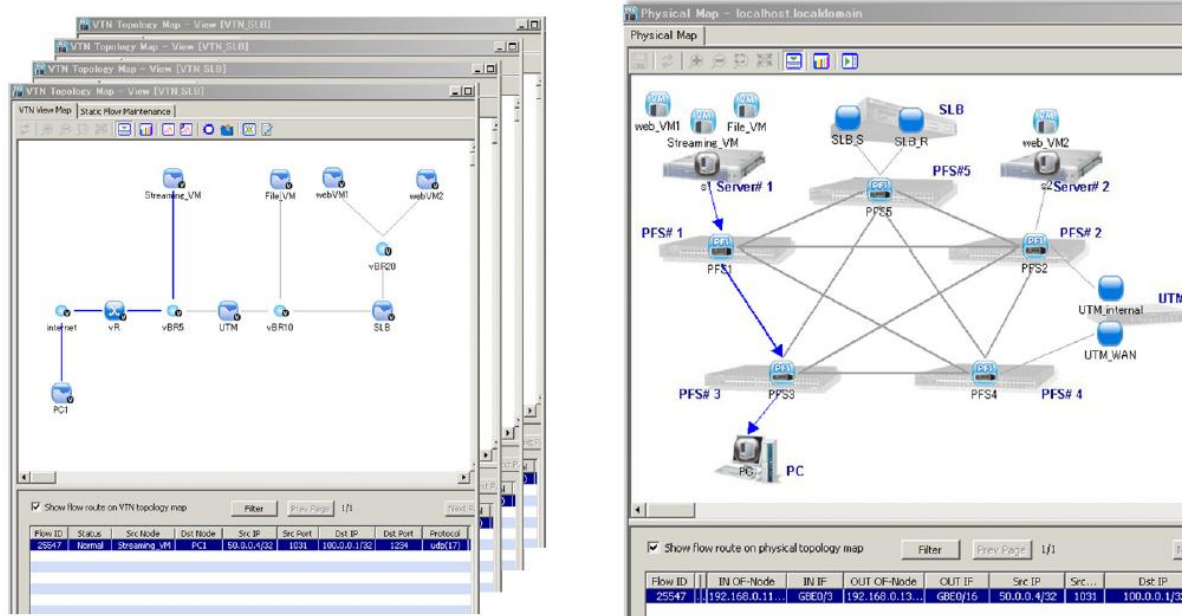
VTN Topology Map - View [VTN_SLB]
VTN Topology Map - View [VTN_SLB]
VTN Topology Map - View [VTN_SLB]
VTN Topology Map - View [VTN_SLB]

VTN View Map | Static Flow Maintenance

Streaming_VM
File_VM
webVM1
webVM2
vBR20
internet
vR
vBR5
UTM
vBR10
SLB
PC1

Show flow route on VTN topology map
Filter
Prev Page
1/1
Next P

| Flow ID | Status | Src Node | Dst Node | Src IP | Src Port | Dst IP | Dst Port | Protocol |
|---|---|---|---|---|---|---|---|---|
| 25547 | Normal | Streaming_VM | PC1 | 50.0.0.4/32 | 1031 | 100.0.0.1/32 | 1234 | udp(17) |

Physical Map - localhost.localdomain
Physical Map

web_VM1
File_VM
Streaming_VM
s1 Server# 1
SLB_S
SLB_R
SLB
PFS#5
PFS5
web_VM2
s2 Server# 2
PFS# 1
PFS1
PFS2
PFS# 2
UTM_internal
UTM
UTM_WAN
PFS# 3
PFS3
PFS4
PFS# 4
PC
PC

Show flow route on physical topology map
Filter
Prev Page
1/1
N

| Flow ID | | IN OF-Node | IN IF | OUT OF-Node | OUT IF | Src IP | Src... | Dst IP |
|---|---|---|---|---|---|---|---|---|
| 25547 | | 192.168.0.11... | GBE0/3 | 192.168.0.13... | GBE0/16 | 50.0.0.4/32 | 1031 | 100.0.0.1/3 |